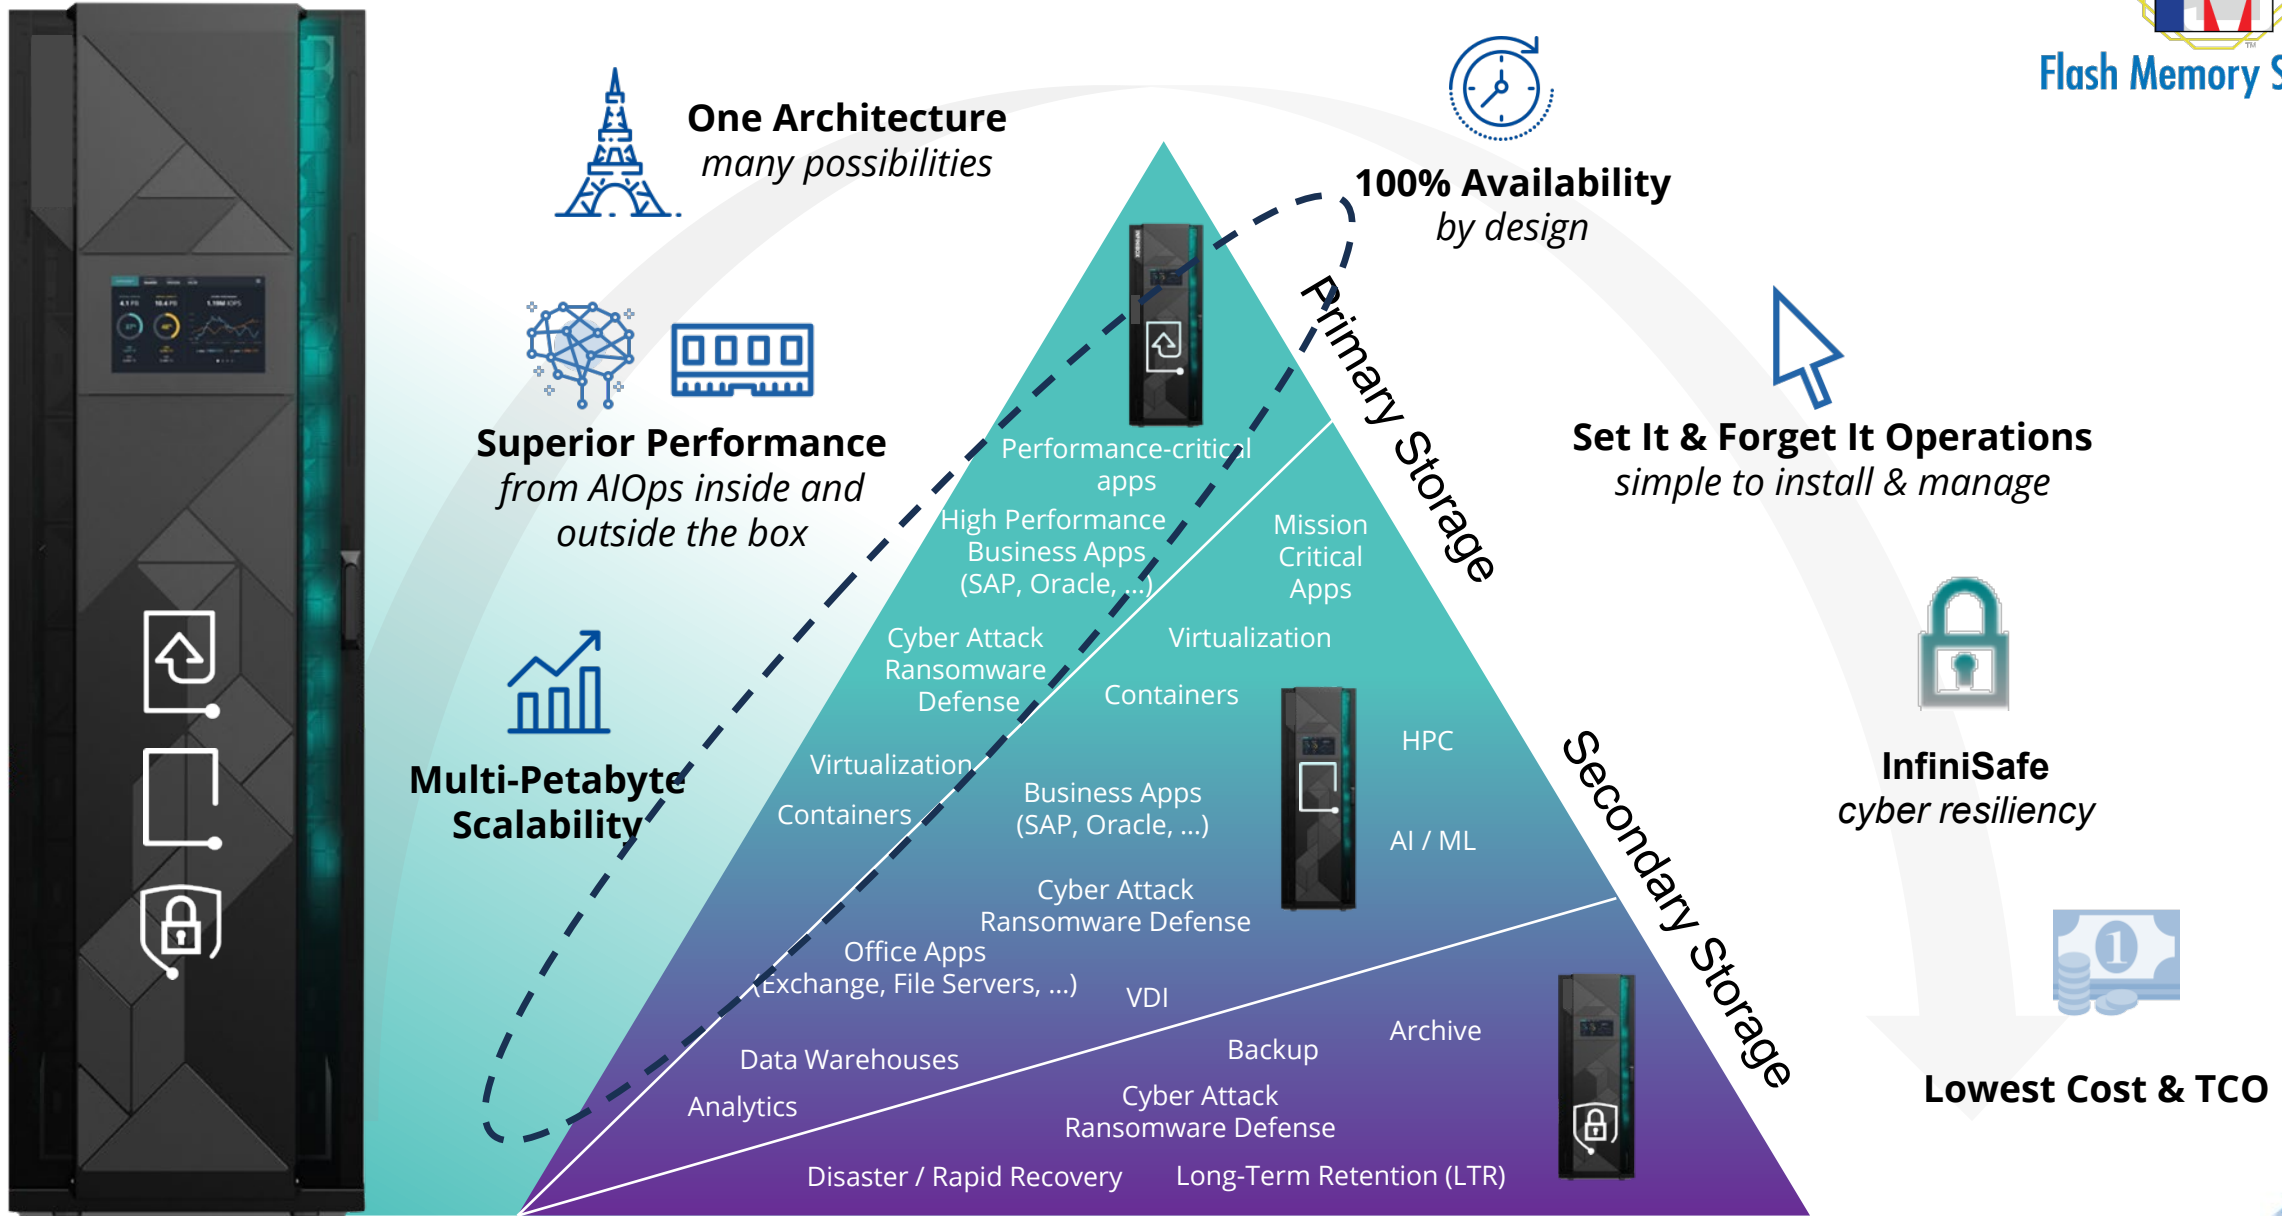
Flash Memory S

One Architecture
many possibilities

100% Availability
by design

Superior Performance
from AIOps inside and outside the box

Set It & Forget It Operations
simple to install & manage

Multi-Petabyte Scalability

InfiniSafe
cyber resiliency

Lowest Cost & TCO

Primary Storage

Secondary Storage

Performance-critical apps

High Performance Business Apps (SAP, Oracle, ...)

Mission Critical Apps

Cyber Attack Ransomware Defense

Virtualization

Containers

HPC

Virtualization

Containers

Business Apps (SAP, Oracle, ...)

AI / ML

Cyber Attack Ransomware Defense

Office Apps (Exchange, File Servers, ...)

VDI

Archive

Data Warehouses

Backup

Analytics

Cyber Attack Ransomware Defense

Disaster / Rapid Recovery

Long-Term Retention (LTR)